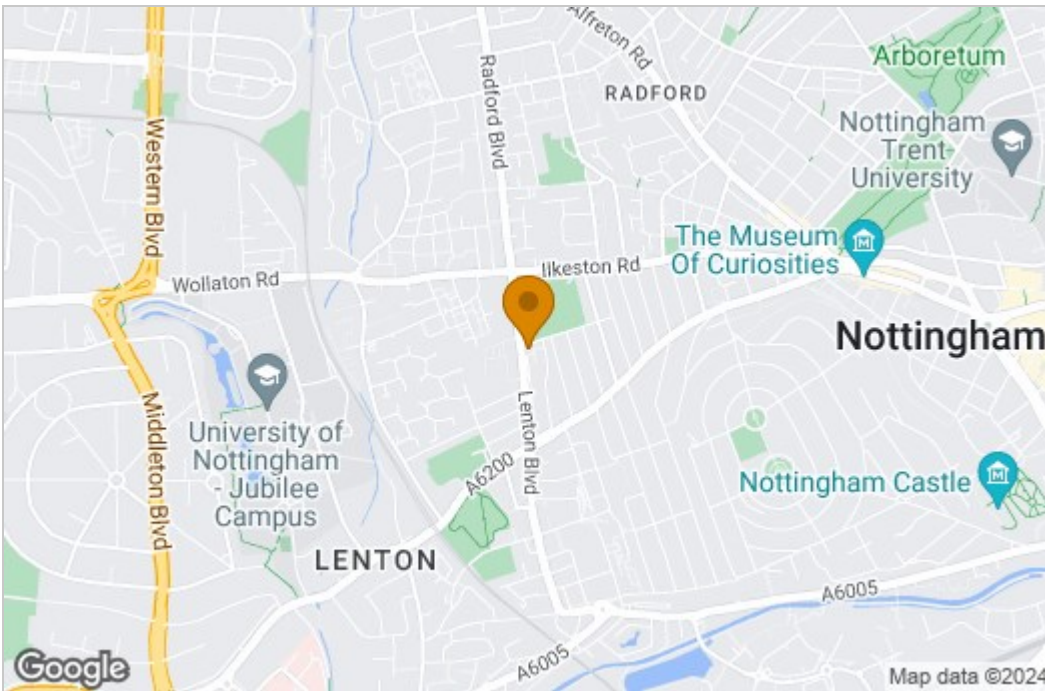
Alfreton Rd
Arboretum
Radford Blvd
RADFORD
Nottingham Trent University
Western Blvd
The Museum Of Curiosities
Wollaton Rd
Ilkeston Rd
Nottingham
Lenton Blvd
Middleton Blvd
University of Nottingham - Jubilee Campus
A6200
Nottingham Castle
LENTON
A6005
A6005
Google
Map data ©2024